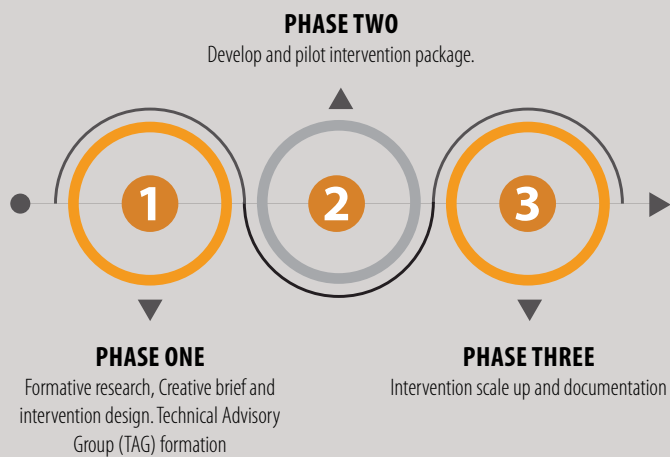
PHASE TWO
Develop and pilot intervention package.

1

2

3

PHASE ONE
Formative research, Creative brief and intervention design. Technical Advisory Group (TAG) formation

PHASE THREE
Intervention scale up and documentation